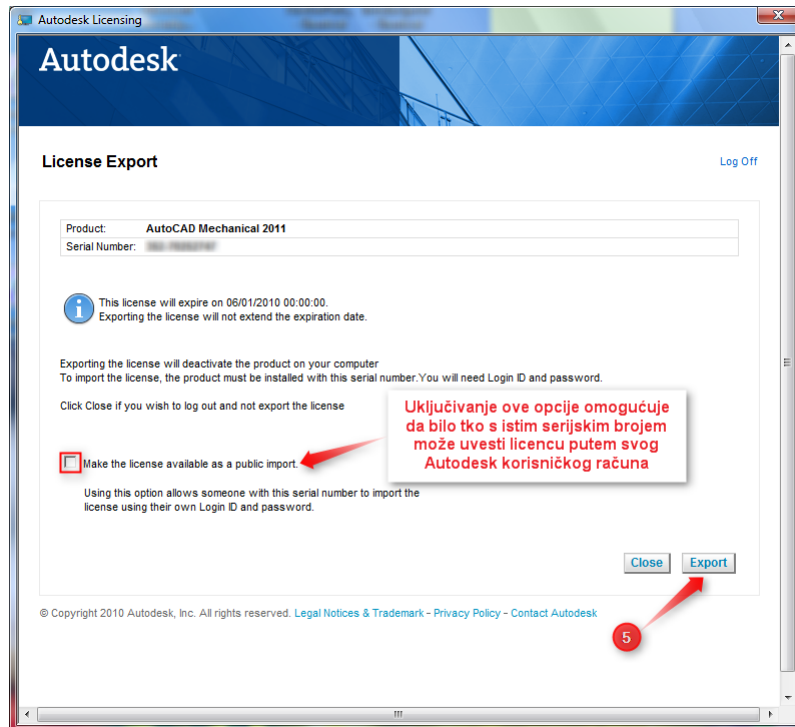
Autodesk Licensing

Autodesk

License Export

Log Off

| Product: | AutoCAD Mechanical 2011 |
|---|---|
| Serial Number: | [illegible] |

This license will expire on 06/01/2010 00:00:00.
Exporting the license will not extend the expiration date.

Exporting the license will deactivate the product on your computer
To import the license, the product must be installed with this serial number.You will need Login ID and password.

Click Close if you wish to log out and not export the license

Uključivanje ove opcije omogućuje da bilo tko s istim serijskim brojem može uvesti licencu putem svog Autodesk korisničkog računa

Make the license available as a public import.

Using this option allows someone with this serial number to import the license using their own Login ID and password.

Close Export

5

© Copyright 2010 Autodesk, Inc. All rights reserved. Legal Notices & Trademark - Privacy Policy - Contact Autodesk